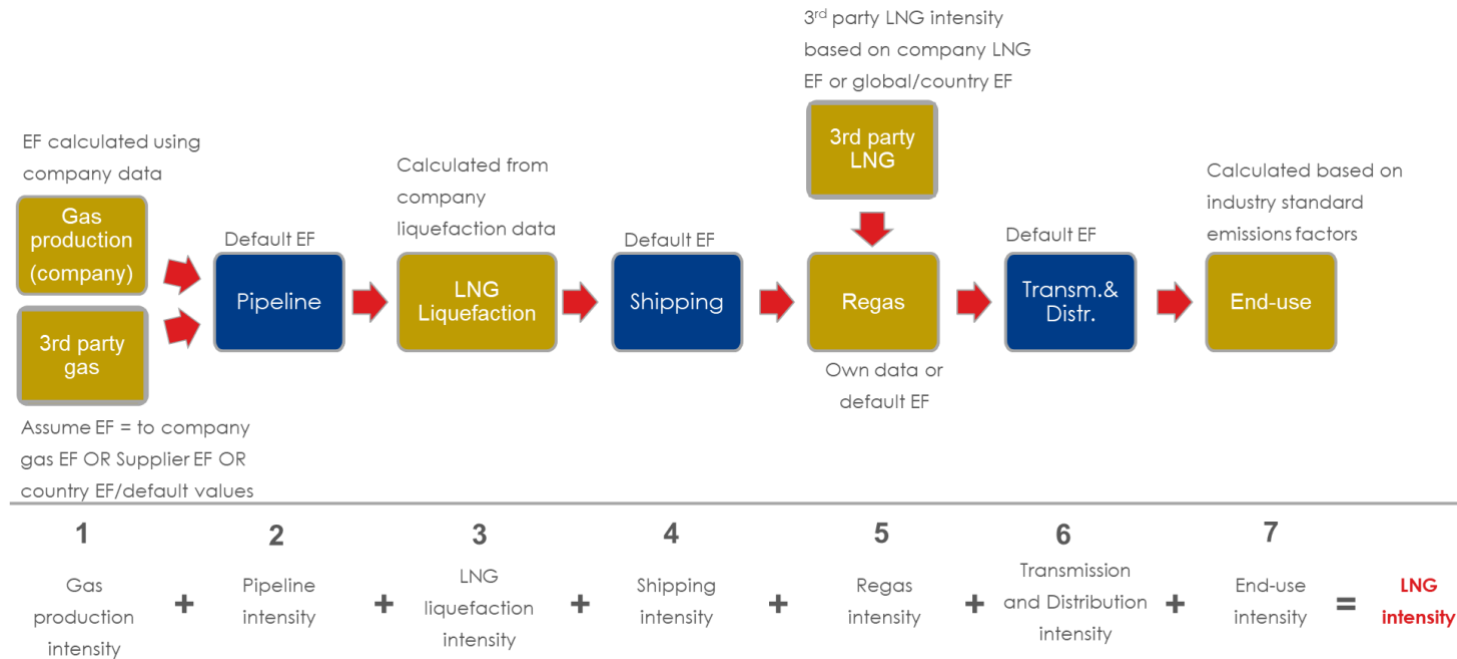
$3^{rd}$ party LNG intensity based on company LNG EF or global/country EF

3rd party LNG

EF calculated using company data

Gas production (company)

3rd party gas

Assume EF = to company gas EF OR Supplier EF OR country EF/default values

Default EF

Pipeline

Calculated from company liquefaction data

LNG Liquefaction

Default EF

Shipping

Regas

Own data or default EF

Default EF

Transm.& Distr.

Calculated based on industry standard emissions factors

End-use

1

Gas production intensity

+

2

Pipeline intensity

+

3

LNG liquefaction intensity

+

4

Shipping intensity

+

5

Regas intensity

+

6

Transmission and Distribution intensity

+

7

End-use intensity

=

LNG intensity